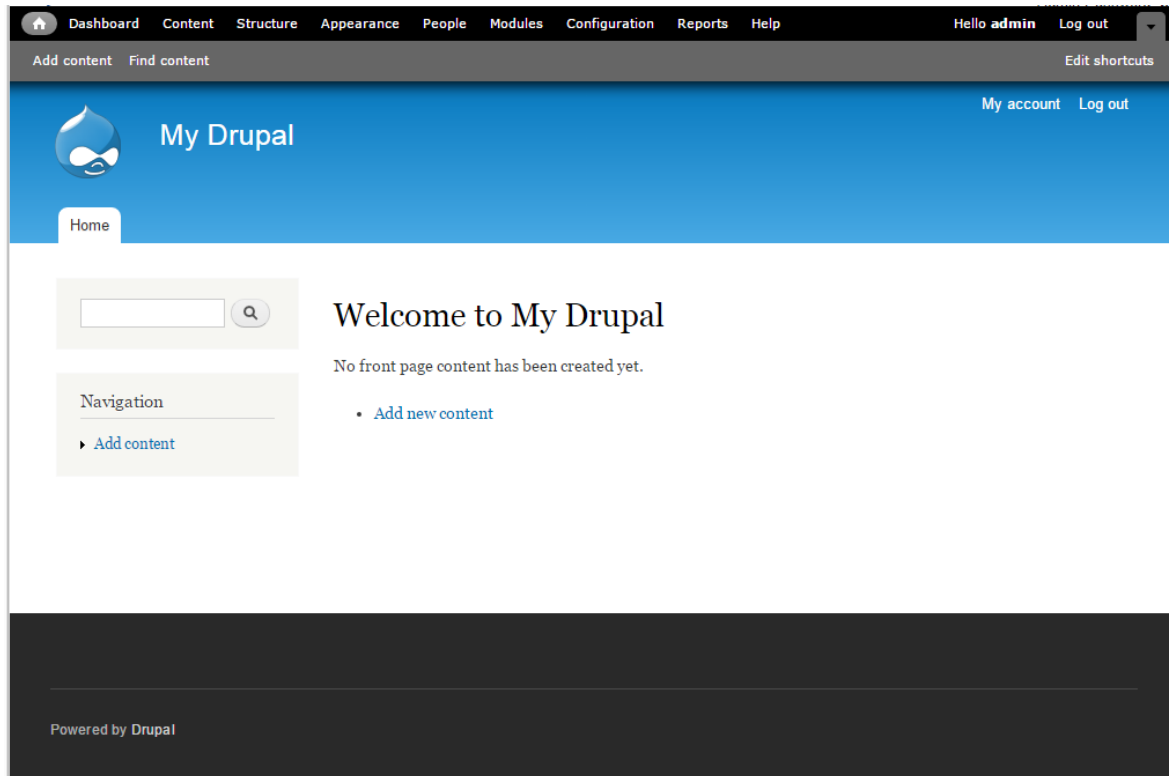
Dashboard Content Structure Appearance People Modules Configuration Reports Help Hello admin Log out

Add content Find content Edit shortcuts

My account Log out

My Drupal

Home

Welcome to My Drupal

No front page content has been created yet.

- Add new content

Navigation

Add content

Powered by Drupal